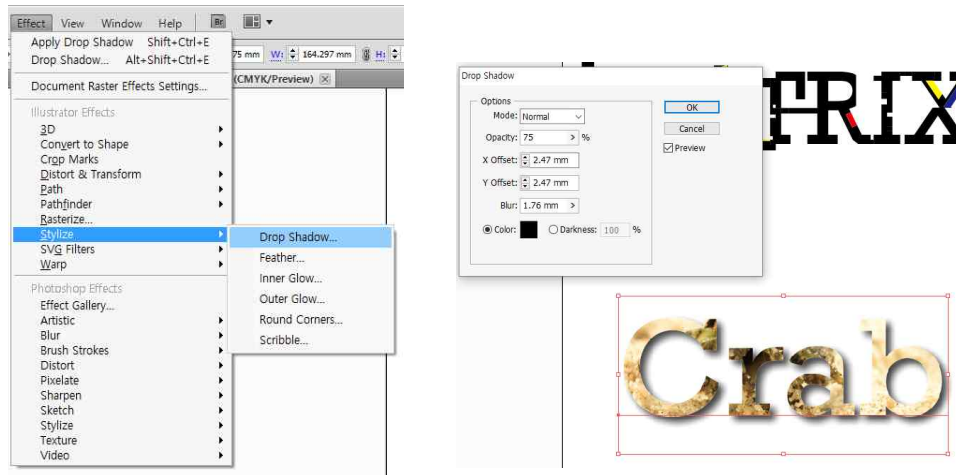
Effect View Window Help Br

Apply Drop Shadow Shift+Ctrl+E
Drop Shadow... Alt+Shift+Ctrl+E
Document Raster Effects Settings...
Illustrator Effects
3D
Convert to Shape
Crop Marks
Distort & Transform
Path
Pathfinder
Rasterize...
Stylize
SVG Filters
Warp
Photoshop Effects
Effect Gallery...
Artistic
Blur
Brush Strokes
Distort
Pixelate
Sharpen
Sketch
Stylize
Texture
Video

75 mm W: 164.297 mm H:
(CMYK/Preview)

Drop Shadow...
Feather...
Inner Glow...
Outer Glow...
Round Corners...
Scribble...

Drop Shadow
Options
Mode: Normal
Opacity: 75 %
X Offset: 2.47 mm
Y Offset: 2.47 mm
Blur: 1.76 mm
Color: Darkness: 100 %
OK
Cancel
Preview

TRIX

Crab